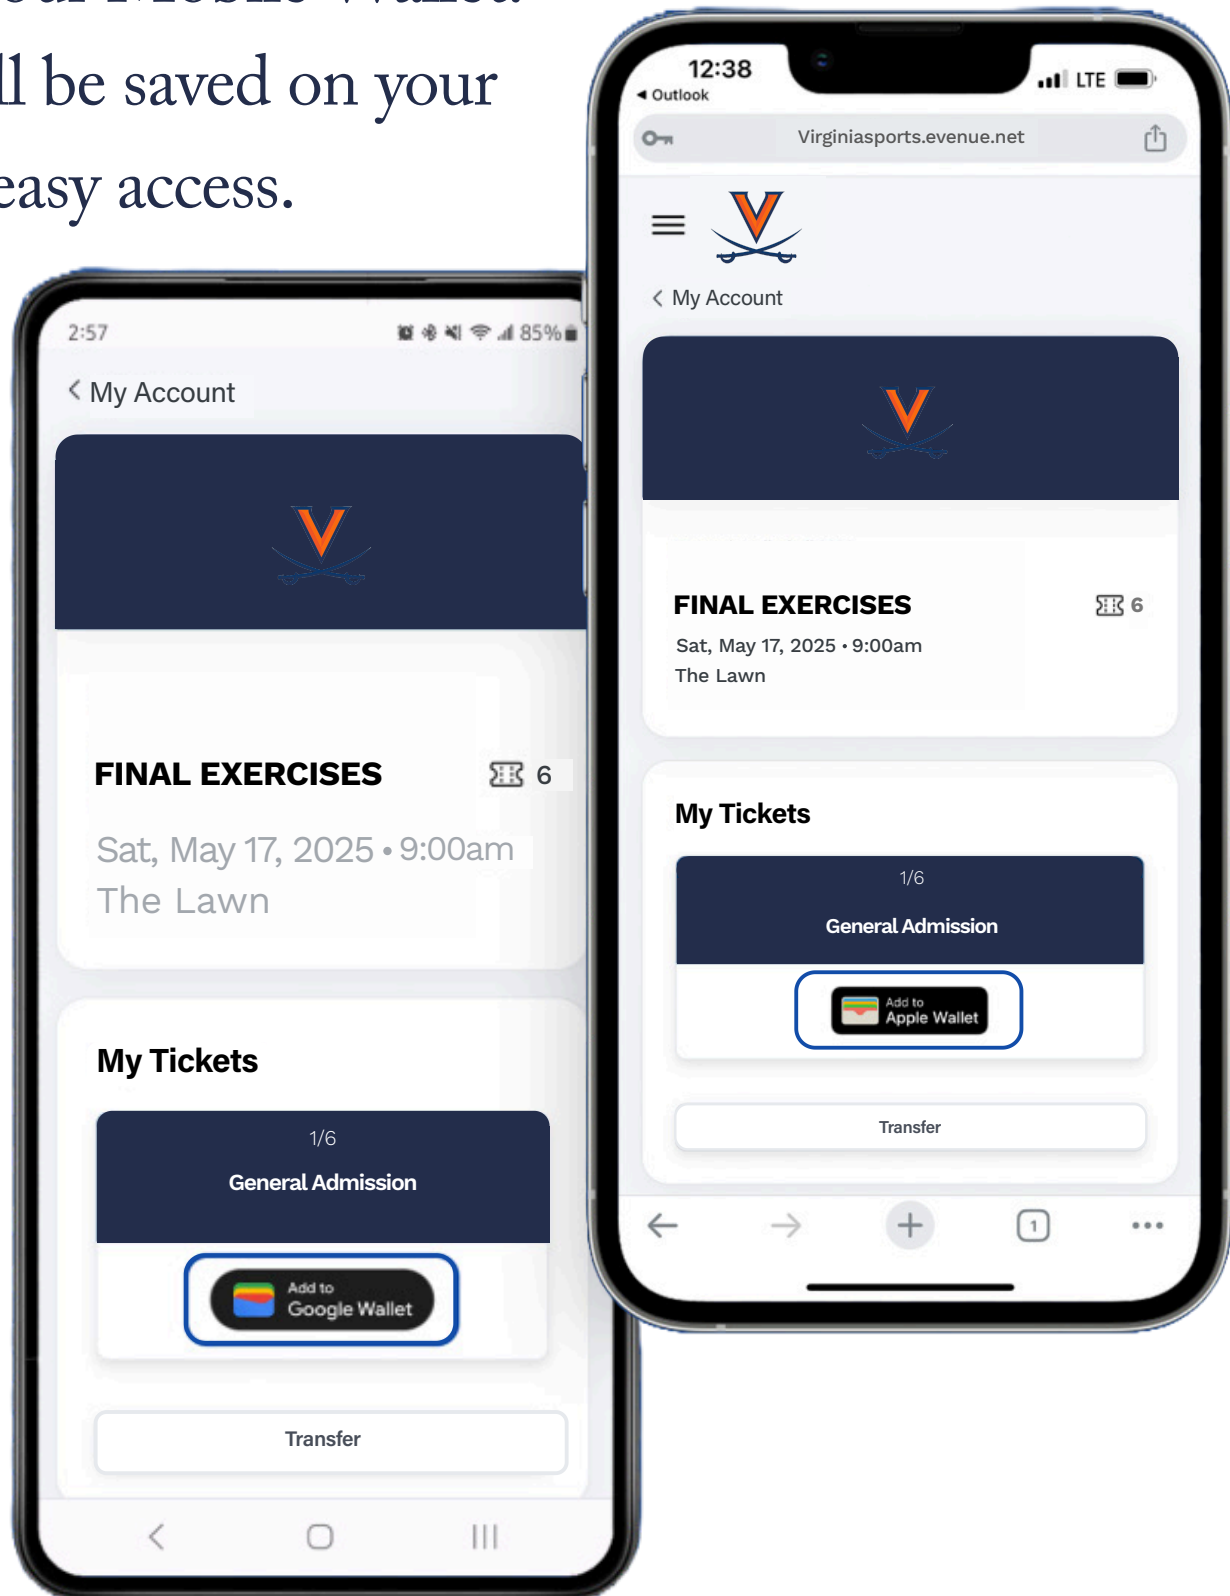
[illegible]ll be saved on your easy access.

2:57
85%
My Account
V
FINAL EXERCISES 6
Sat, May 17, 2025 • 9:00am
The Lawn
My Tickets
1/6
General Admission
Add to Google Wallet
Transfer

12:38
Outlook
LTE
Virginiasports.evenue.net
V
My Account
V
FINAL EXERCISES 6
Sat, May 17, 2025 • 9:00am
The Lawn
My Tickets
1/6
General Admission
Add to Apple Wallet
Transfer
1